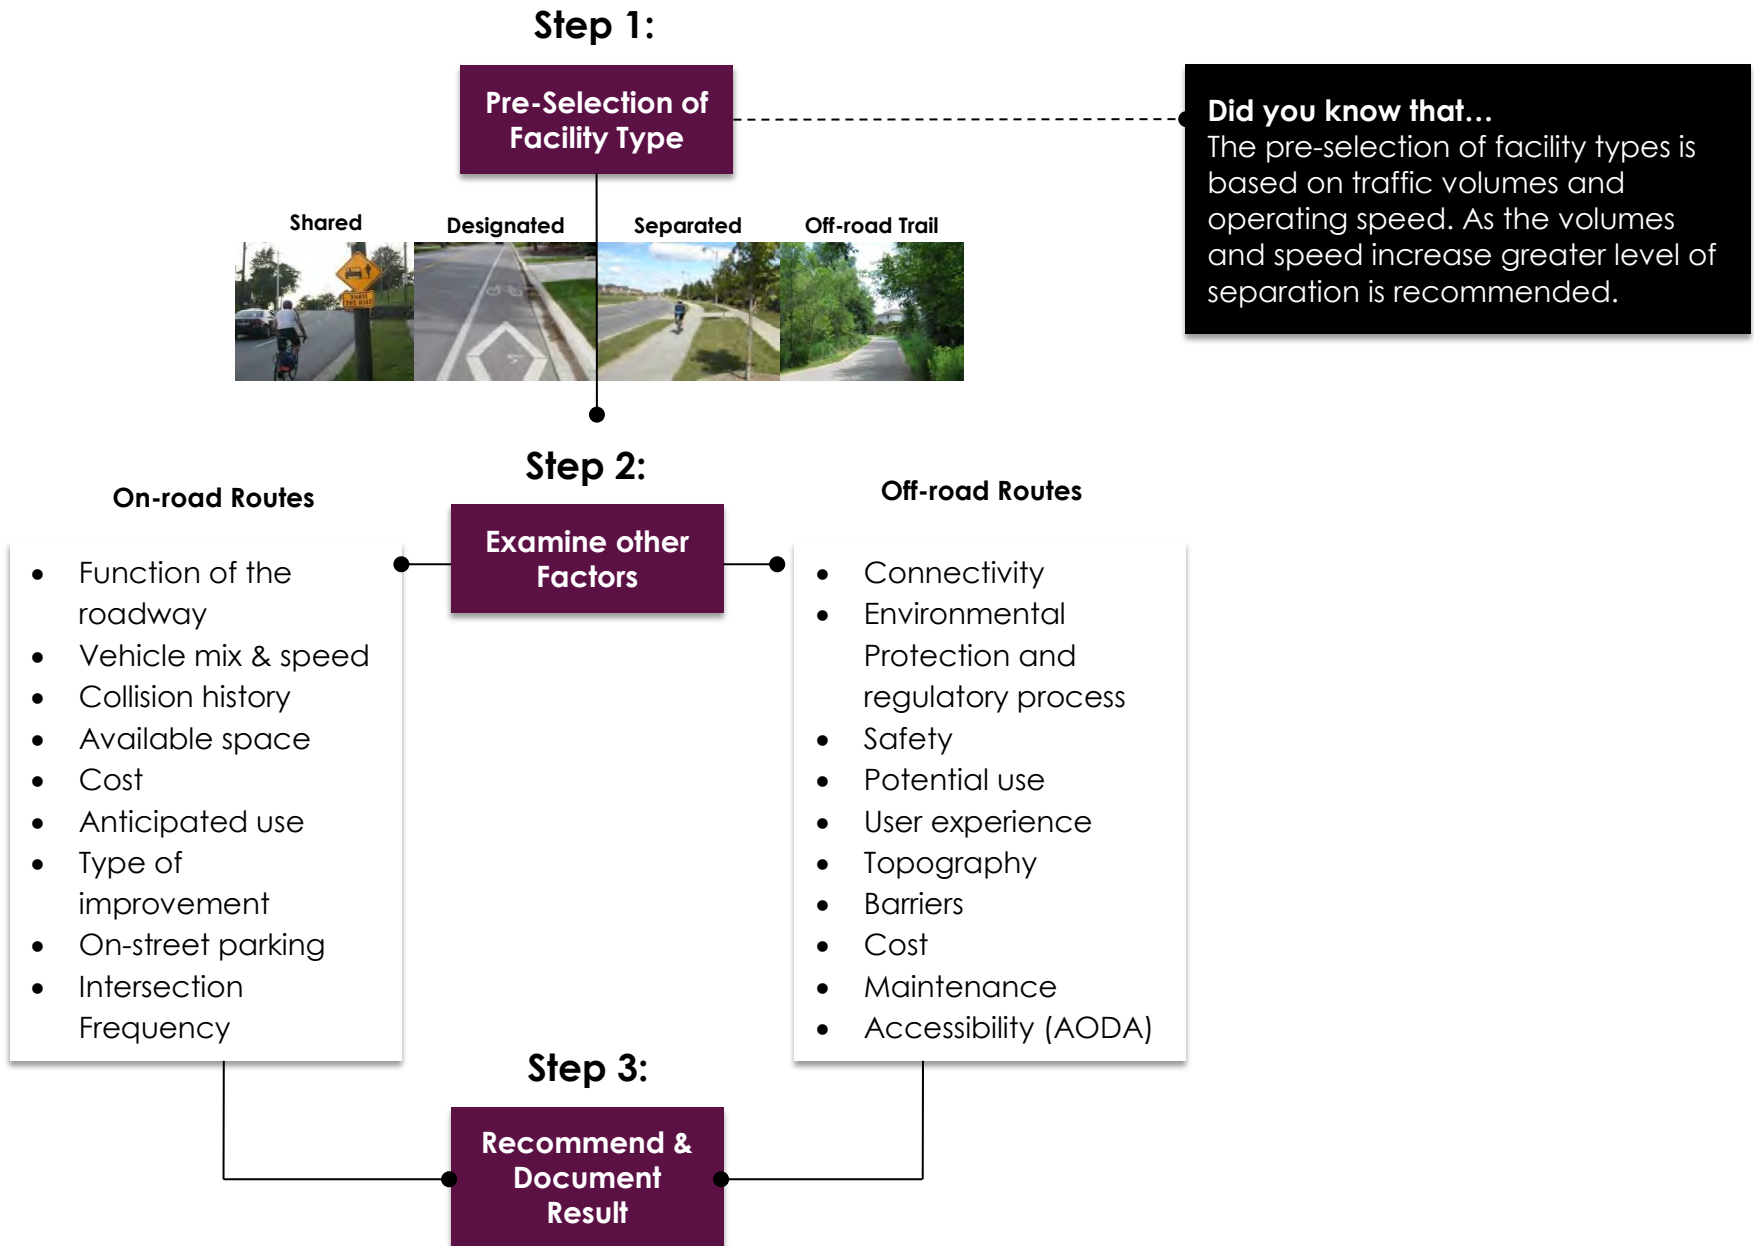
Step 1:

Pre-Selection of Facility Type

Did you know that…
The pre-selection of facility types is based on traffic volumes and operating speed. As the volumes and speed increase greater level of separation is recommended.

Shared

Designated

Separated

Off-road Trail

SHARE THE ROAD

Step 2:

On-road Routes

Examine other Factors

Off-road Routes

- Function of the roadway
- Vehicle mix & speed
- Collision history
- Available space
- Cost
- Anticipated use
- Type of improvement
- On-street parking
- Intersection Frequency

- Connectivity
- Environmental Protection and regulatory process
- Safety
- Potential use
- User experience
- Topography
- Barriers
- Cost
- Maintenance
- Accessibility (AODA)

Step 3:

Recommend & Document Result